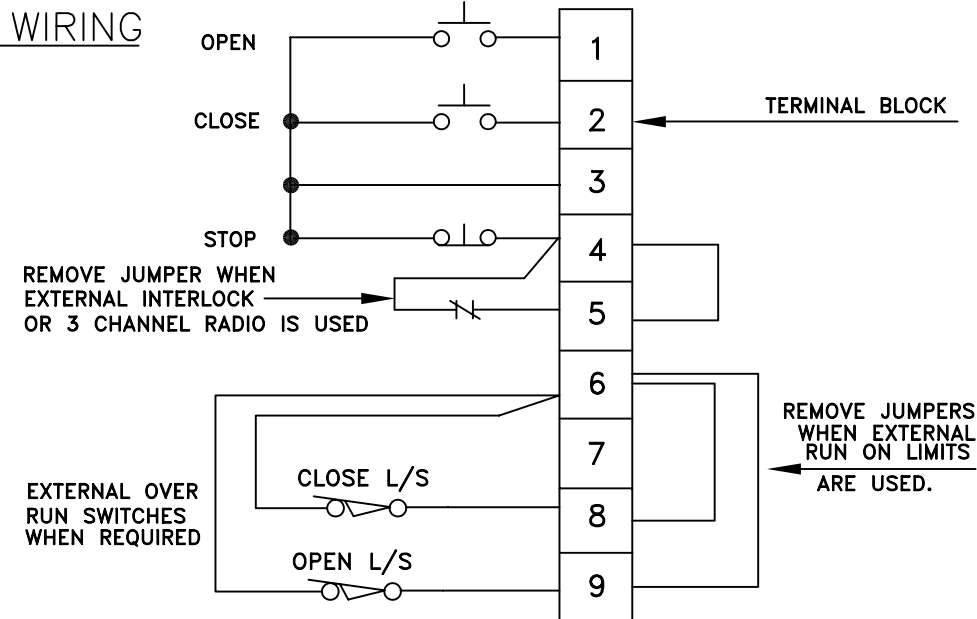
WIRING

OPEN

CLOSE

STOP

1

2

3

4

5

6

7

8

9

TERMINAL BLOCK

REMOVE JUMPER WHEN EXTERNAL INTERLOCK OR 3 CHANNEL RADIO IS USED

REMOVE JUMPERS WHEN EXTERNAL RUN ON LIMITS ARE USED.

CLOSE L/S

OPEN L/S

EXTERNAL OVER RUN SWITCHES WHEN REQUIRED